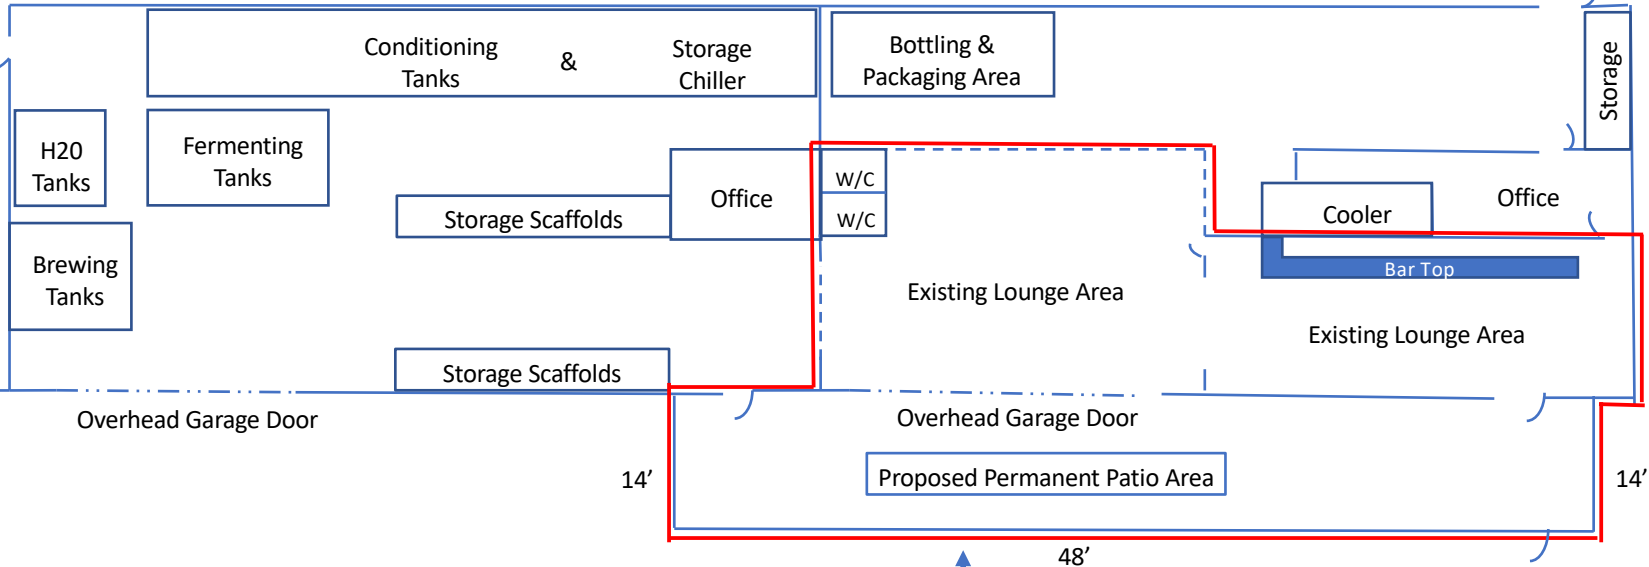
Conditioning Tanks

&

Storage Chiller

Bottling & Packaging Area

Storage

H20 Tanks

Fermenting Tanks

Office

W/C

W/C

Storage Scaffolds

Cooler

Office

Bar Top

Brewing Tanks

Existing Lounge Area

Existing Lounge Area

Storage Scaffolds

Overhead Garage Door

Overhead Garage Door

14’

Proposed Permanent Patio Area

14’

48’